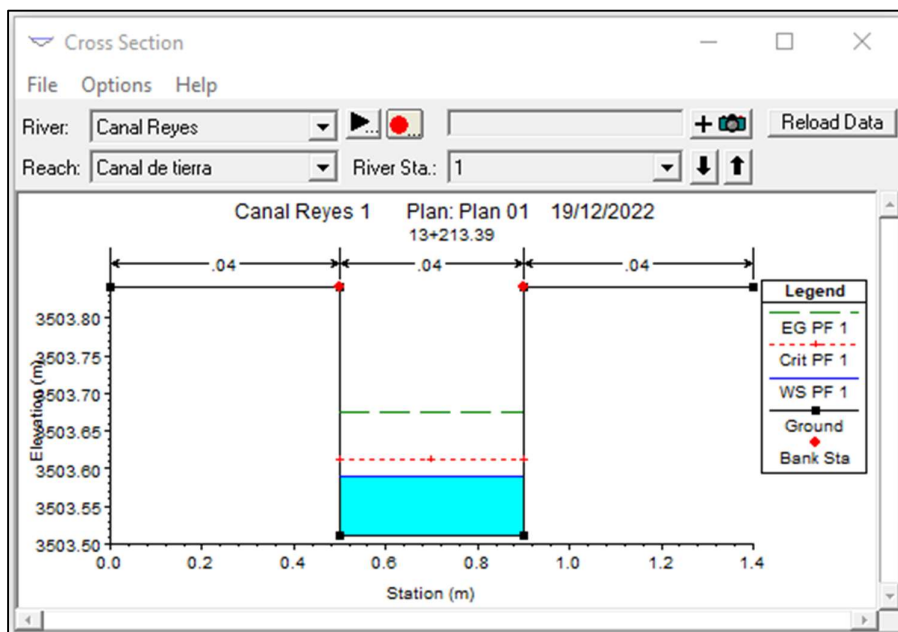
Cross Section

File Options Help

River: Canal Reyes

Reload Data

Reach: Canal de tierra River Sta.: 1

Canal Reyes 1 Plan: Plan 01 19/12/2022
13+213.39

.04 .04 .04

Legend
EG PF 1
Crit PF 1
WS PF 1
Ground
Bank Sta

Elevation (m)
3503.80
3503.75
3503.70
3503.65
3503.60
3503.55
3503.50

0.0 0.2 0.4 0.6 0.8 1.0 1.2 1.4
Station (m)